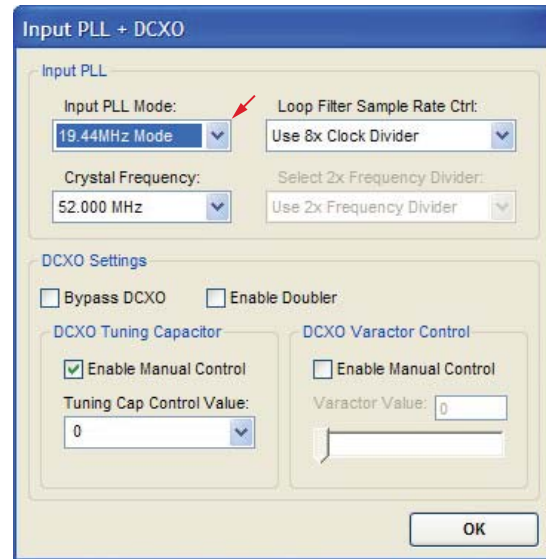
Input PLL + DCXO

Input PLL

Input PLL Mode:
19.44MHz Mode

Loop Filter Sample Rate Ctrl:
Use 8x Clock Divider

Crystal Frequency:
52.000 MHz

Select 2x Frequency Divider:
Use 2x Frequency Divider

DCXO Settings

Bypass DCXO

Enable Doubler

DCXO Tuning Capacitor

Enable Manual Control

Tuning Cap Control Value:
0

DCXO Varactor Control

Enable Manual Control

Varactor Value: 0

OK